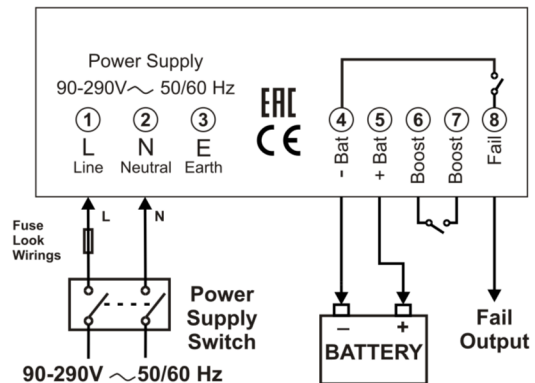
Power Supply
90-290V$\sim$ 50/60 Hz

EAC
CE

1
L
Line

2
N
Neutral

3
E
Earth

4
- Bat

5
+ Bat

6
Boost

7
Boost

8
Fail

L
N

Fuse
Look
Wirings

Power
Supply
Switch

90-290V $\sim$50/60 Hz

–
+
BATTERY

Fail
Output